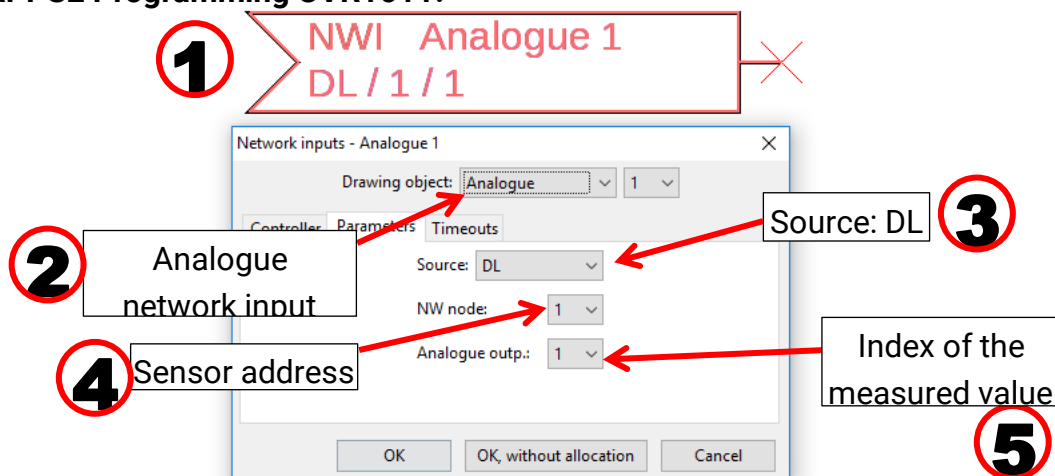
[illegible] Programming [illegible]

1

NWI Analogue 1
DL / 1 / 1

Network inputs - Analogue 1

Drawing object: Analogue 1

Controller Parameters Timeouts

2

Analogue network input

Source: DL

3

Source: DL

NW node: 1

4

Sensor address

Analogue outp.: 1

Index of the measured value

5

OK

OK, without allocation

Cancel